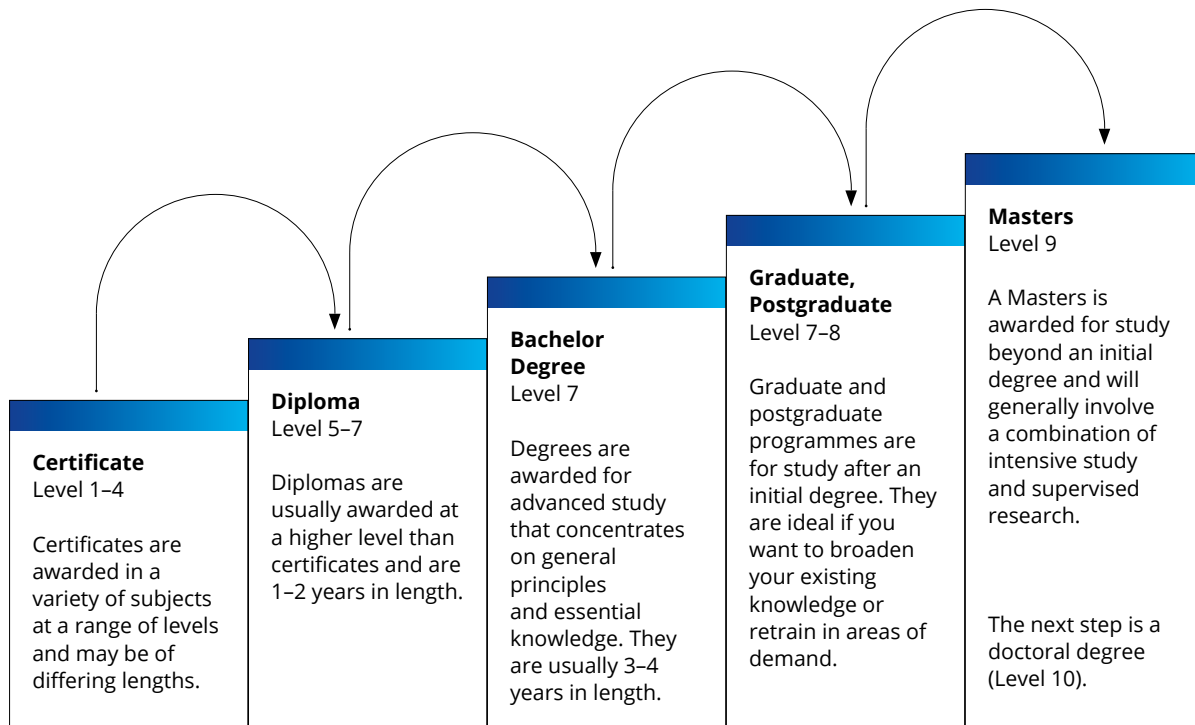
**Certificate**
Level 1–4

Certificates are awarded in a variety of subjects at a range of levels and may be of differing lengths.

**Diploma**
Level 5–7

Diplomas are usually awarded at a higher level than certificates and are 1–2 years in length.

**Bachelor Degree**
Level 7

Degrees are awarded for advanced study that concentrates on general principles and essential knowledge. They are usually 3–4 years in length.

**Graduate, Postgraduate**
Level 7–8

Graduate and postgraduate programmes are for study after an initial degree. They are ideal if you want to broaden your existing knowledge or retrain in areas of demand.

**Masters**
Level 9

A Masters is awarded for study beyond an initial degree and will generally involve a combination of intensive study and supervised research.

The next step is a doctoral degree (Level 10).